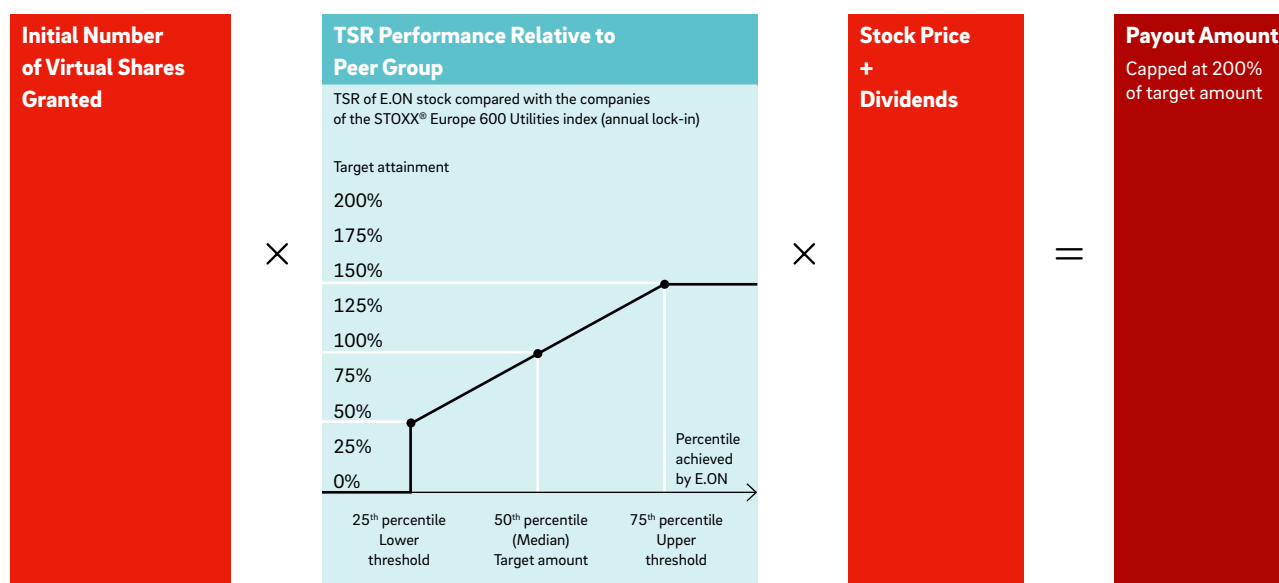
Initial Number of Virtual Shares Granted

×

TSR Performance Relative to Peer Group

TSR of E.ON stock compared with the companies of the STOXX® Europe 600 Utilities index (annual lock-in)

Target attainment

200%
175%
150%
125%
100%
75%
50%
25%
0%

Percentile achieved by E.ON

25$^{th}$ percentile
Lower threshold

50$^{th}$ percentile
(Median)
Target amount

75$^{th}$ percentile
Upper threshold

×

Stock Price + Dividends

=

Payout Amount
Capped at 200% of target amount